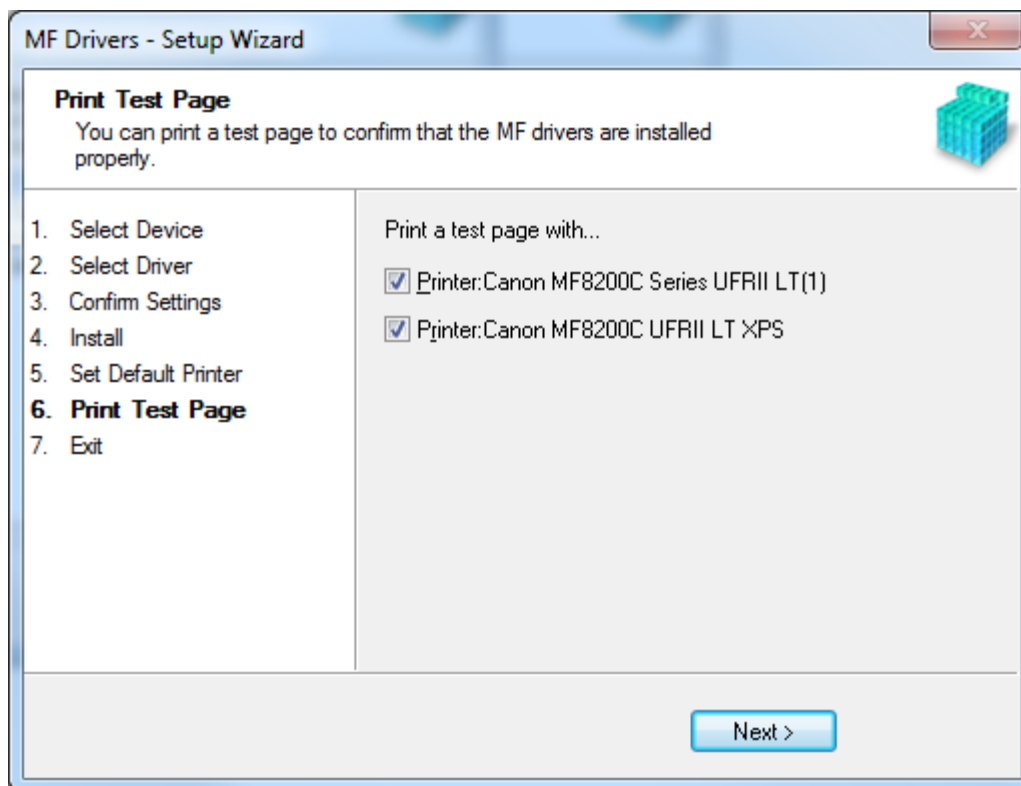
MF Drivers - Setup Wizard

Print Test Page
You can print a test page to confirm that the MF drivers are installed properly.

1. Select Device
2. Select Driver
3. Confirm Settings
4. Install
5. Set Default Printer
6. Print Test Page
7. Exit

Print a test page with...

Printer:Canon MF8200C Series UFRII LT(1)

Printer:Canon MF8200C UFRII LT XPS

Next >